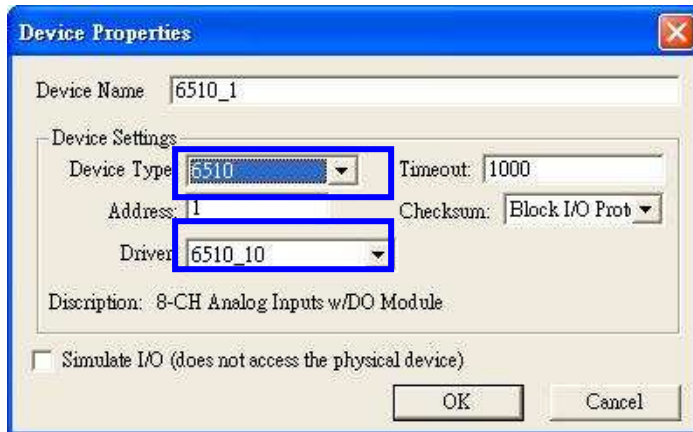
Device Properties

Device Name 6510_1

Device Settings

Device Type 6510

Timeout: 1000

Address: 1

Checksum: Block I/O Prot

Driver 6510_10

Discription: 8-CH Analog Inputs w/DO Module

Simulate I/O (does not access the physical device)

OK

Cancel